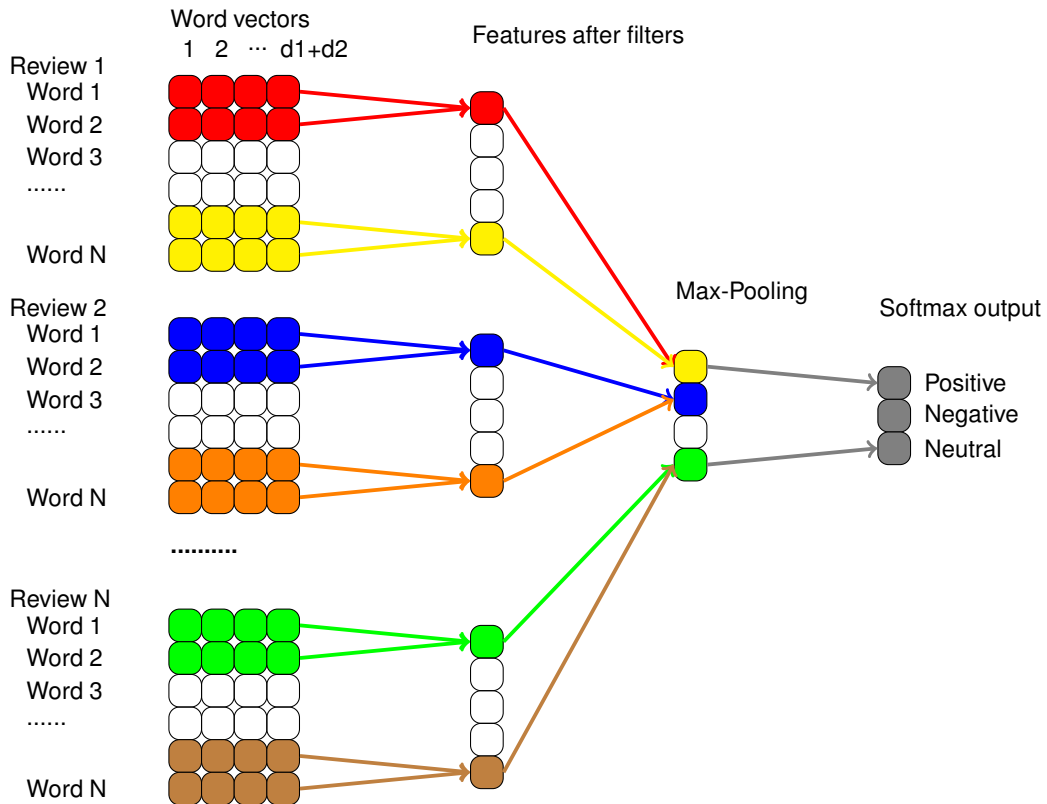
Word vectors
1 2 ··· d1+d2

Features after filters

Review 1
Word 1
Word 2
Word 3
......
Word N

Review 2
Word 1
Word 2
Word 3
......
Word N

..........

Review N
Word 1
Word 2
Word 3
......
Word N

Max-Pooling

Softmax output
Positive
Negative
Neutral